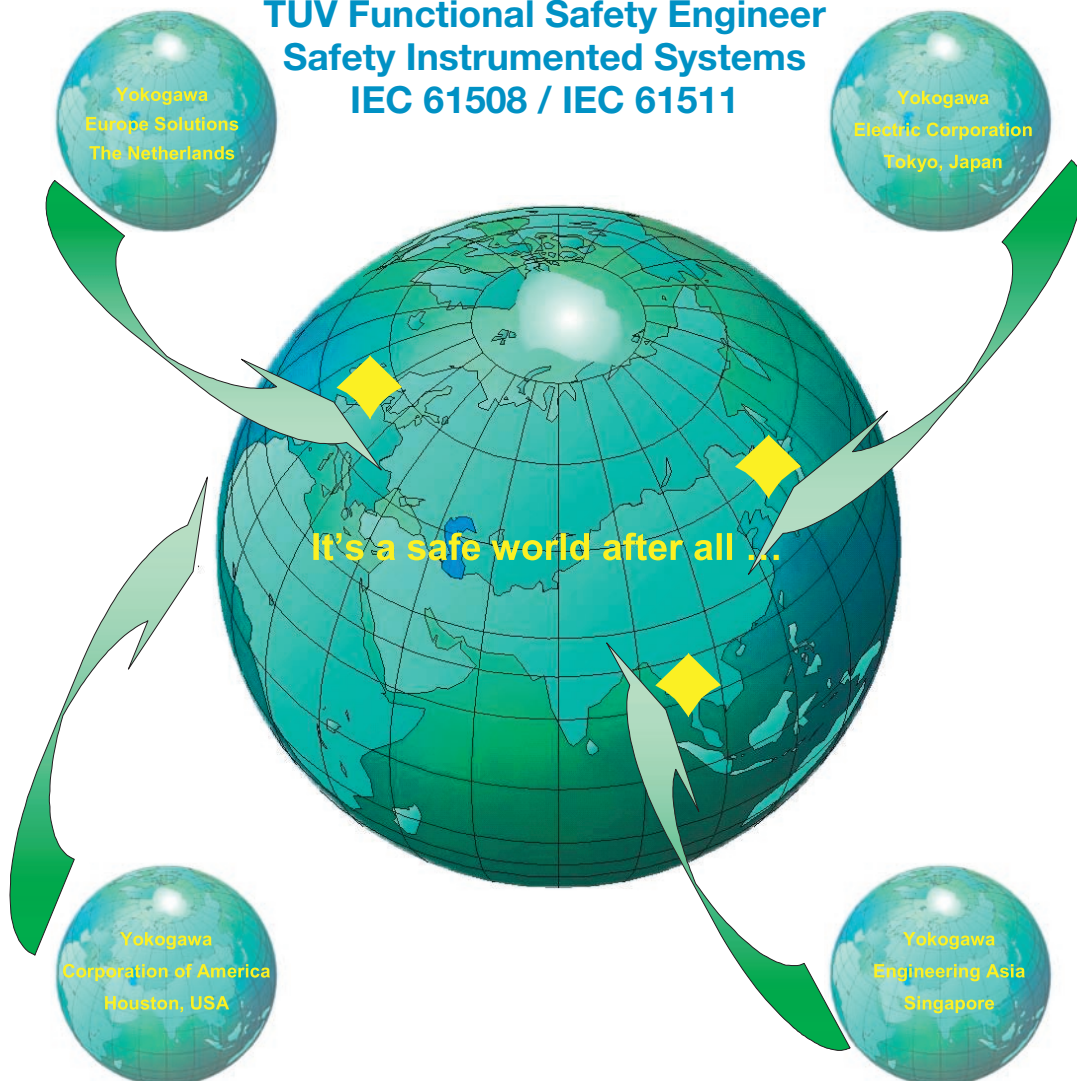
TUV Functional Safety Engineer
Safety Instrumented Systems
IEC 61508 / IEC 61511

Yokogawa
Europe Solutions
The Netherlands

Yokogawa
Electric Corporation
Tokyo, Japan

It's a safe world after all ...

Yokogawa
Corporation of America
Houston, USA

Yokogawa
Engineering Asia
Singapore